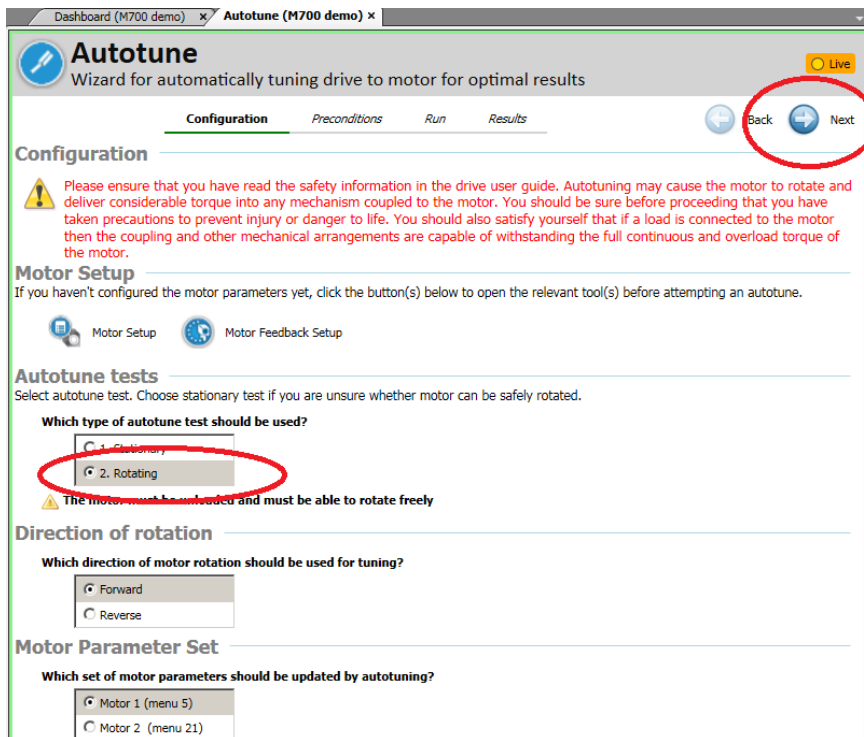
Dashboard (M700 demo) ×
Autotune (M700 demo) ×

Autotune
Wizard for automatically tuning drive to motor for optimal results

Live

Configuration Preconditions Run Results

Back Next

Configuration

Please ensure that you have read the safety information in the drive user guide. Autotuning may cause the motor to rotate and deliver considerable torque into any mechanism coupled to the motor. You should be sure before proceeding that you have taken precautions to prevent injury or danger to life. You should also satisfy yourself that if a load is connected to the motor then the coupling and other mechanical arrangements are capable of withstanding the full continuous and overload torque of the motor.

Motor Setup
If you haven't configured the motor parameters yet, click the button(s) below to open the relevant tool(s) before attempting an autotune.

Motor Setup
Motor Feedback Setup

Autotune tests
Select autotune test. Choose stationary test if you are unsure whether motor can be safely rotated.

Which type of autotune test should be used?

1. Stationary
2. Rotating

The motor must be unloaded and must be able to rotate freely

Direction of rotation

Which direction of motor rotation should be used for tuning?

Forward
Reverse

Motor Parameter Set

Which set of motor parameters should be updated by autotuning?

Motor 1 (menu 5)
Motor 2 (menu 21)